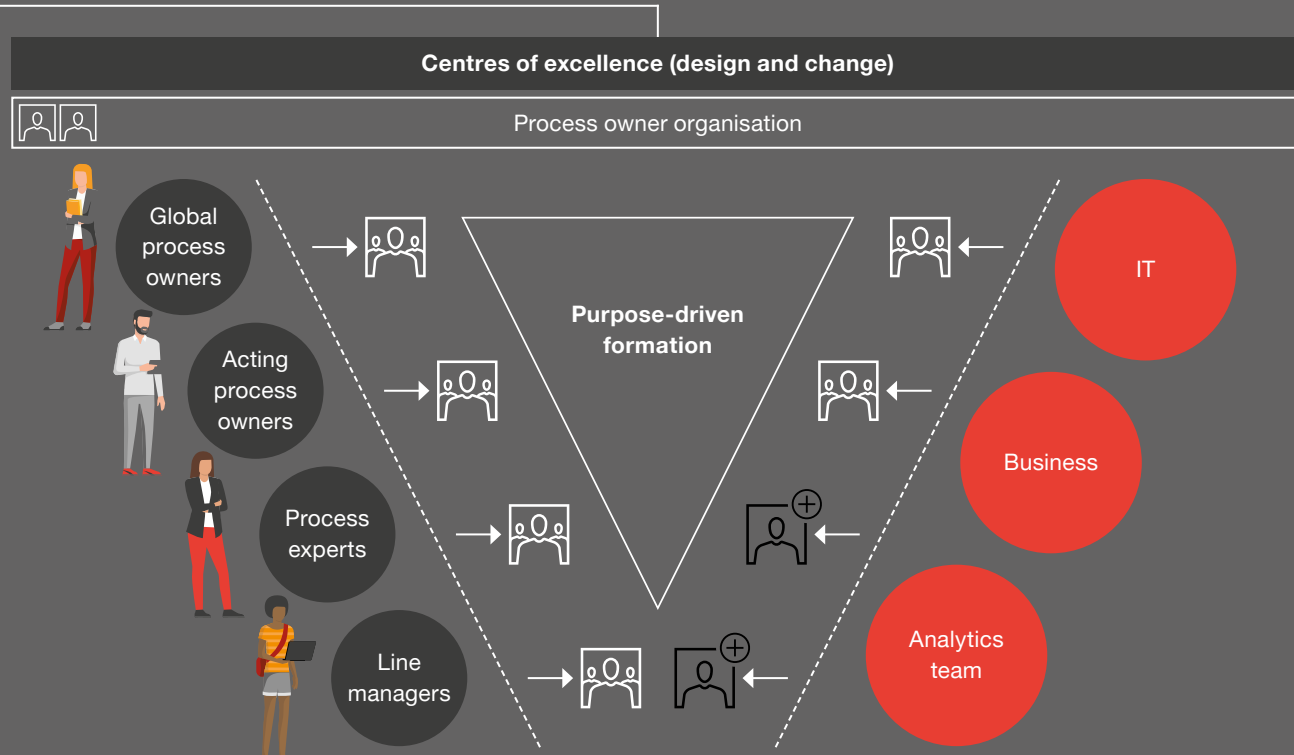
Centres of excellence (design and change)

Process owner organisation

Global process owners

Acting process owners

Process experts

Line managers

Purpose-driven formation

IT

Business

Analytics team